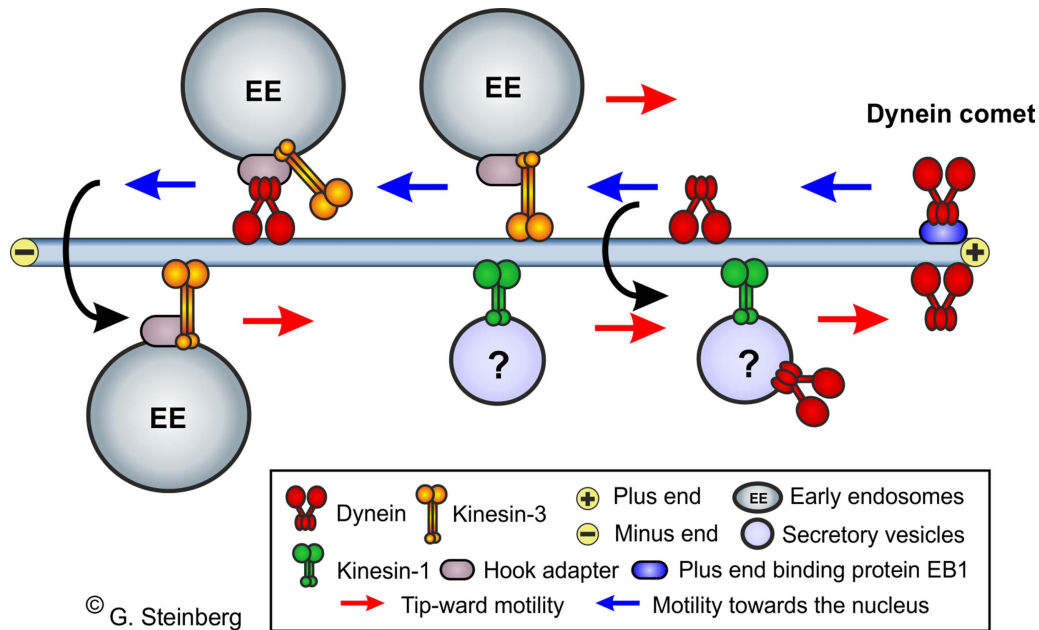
EE

EE

Dynein comet

−

+

EE

?

?

Dynein
Kinesin-3
+ Plus end
EE Early endosomes
− Minus end
Secretory vesicles
Kinesin-1
Hook adapter
Plus end binding protein EB1
Tip-ward motility
Motility towards the nucleus

© G. Steinberg